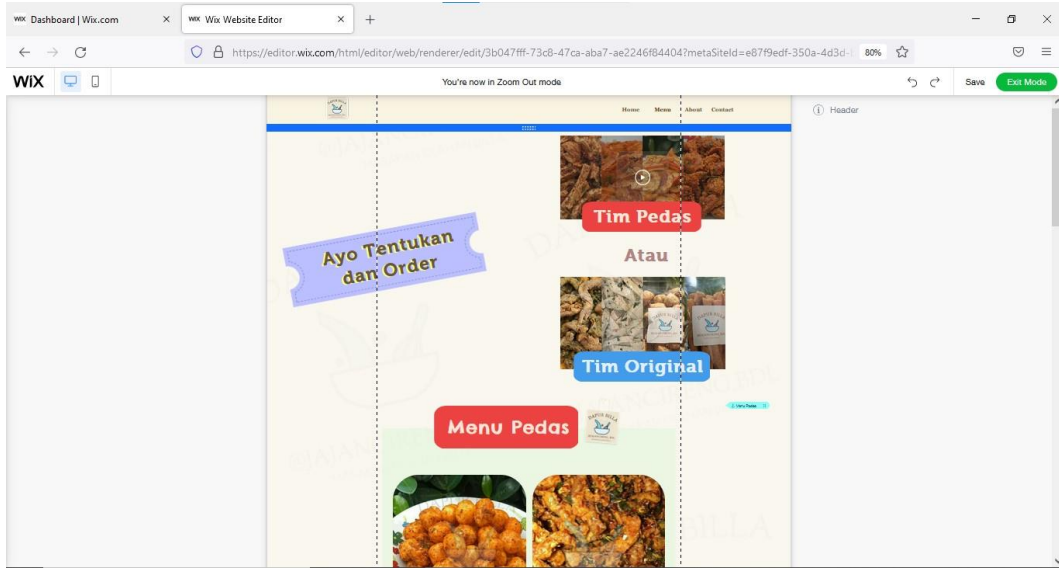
WIX Dashboard | Wix.com ×
WIX Wix Website Editor ×
+
https://editor.wix.com/html/editor/web/renderer/edit/3b047fff-73c8-47ca-aba7-ae2246f84404?metaSiteId=e87f9edf-350a-4d3d-
80%
WIX
You're now in Zoom Out mode
Save
Exit Mode
Home Menu About Contact
Header
Tim Pedas
Ayo Tentukan dan Order
Atau
Tim Original
Menu Pedas